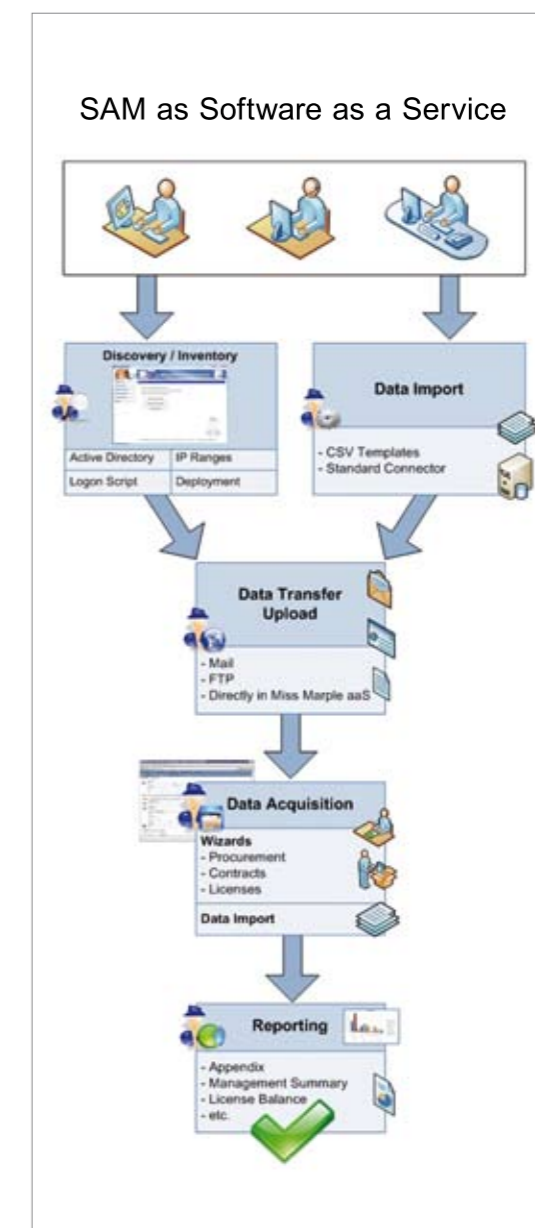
SAM as Software as a Service

Discovery / Inventory

| Active Directory | IP Ranges |
|---|---|
| Logon Script | Deployment |

Data Import

- CSV Templates
- Standard Connector

Data Transfer Upload

- Mail
- FTP
- Directly in Miss Marple aaS

Data Acquisition

Wizards
- Procurement
- Contracts
- Licenses

Data Import

Reporting

- Appendix
- Management Summary
- License Balance
- etc.